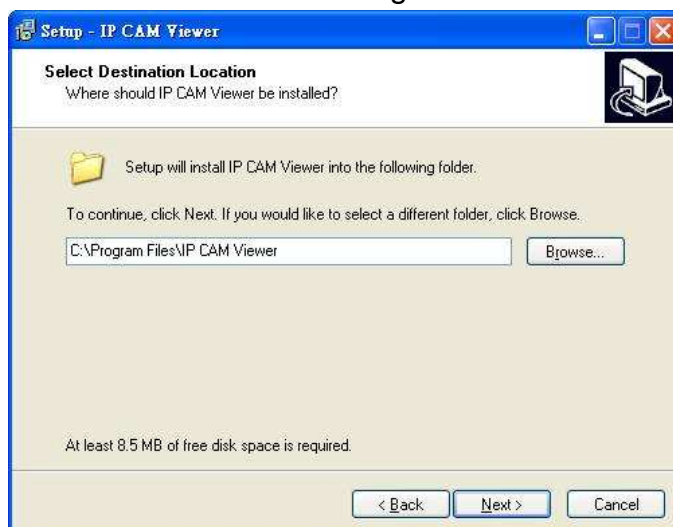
Setup - IP CAM Viewer

Select Destination Location
Where should IP CAM Viewer be installed?

Setup will install IP CAM Viewer into the following folder.

To continue, click Next. If you would like to select a different folder, click Browse.

C:\Program Files\IP CAM Viewer

Browse...

At least 8.5 MB of free disk space is required.

< Back

Next >

Cancel